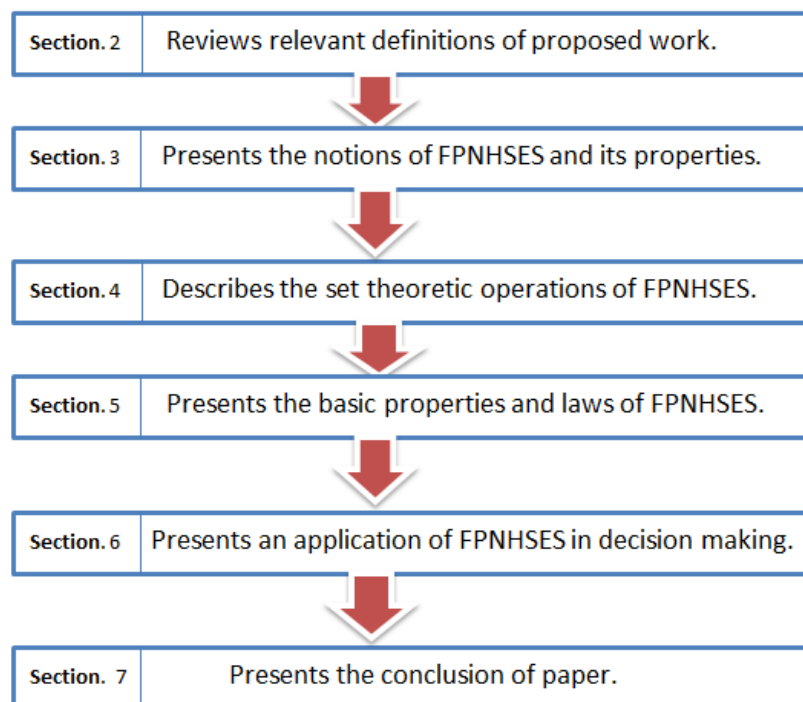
Section. 2 Reviews relevant definitions of proposed work.

Section. 3 Presents the notions of FPNHSES and its properties.

Section. 4 Describes the set theoretic operations of FPNHSES.

Section. 5 Presents the basic properties and laws of FPNHSES.

Section. 6 Presents an application of FPNHSES in decision making.

Section. 7 Presents the conclusion of paper.